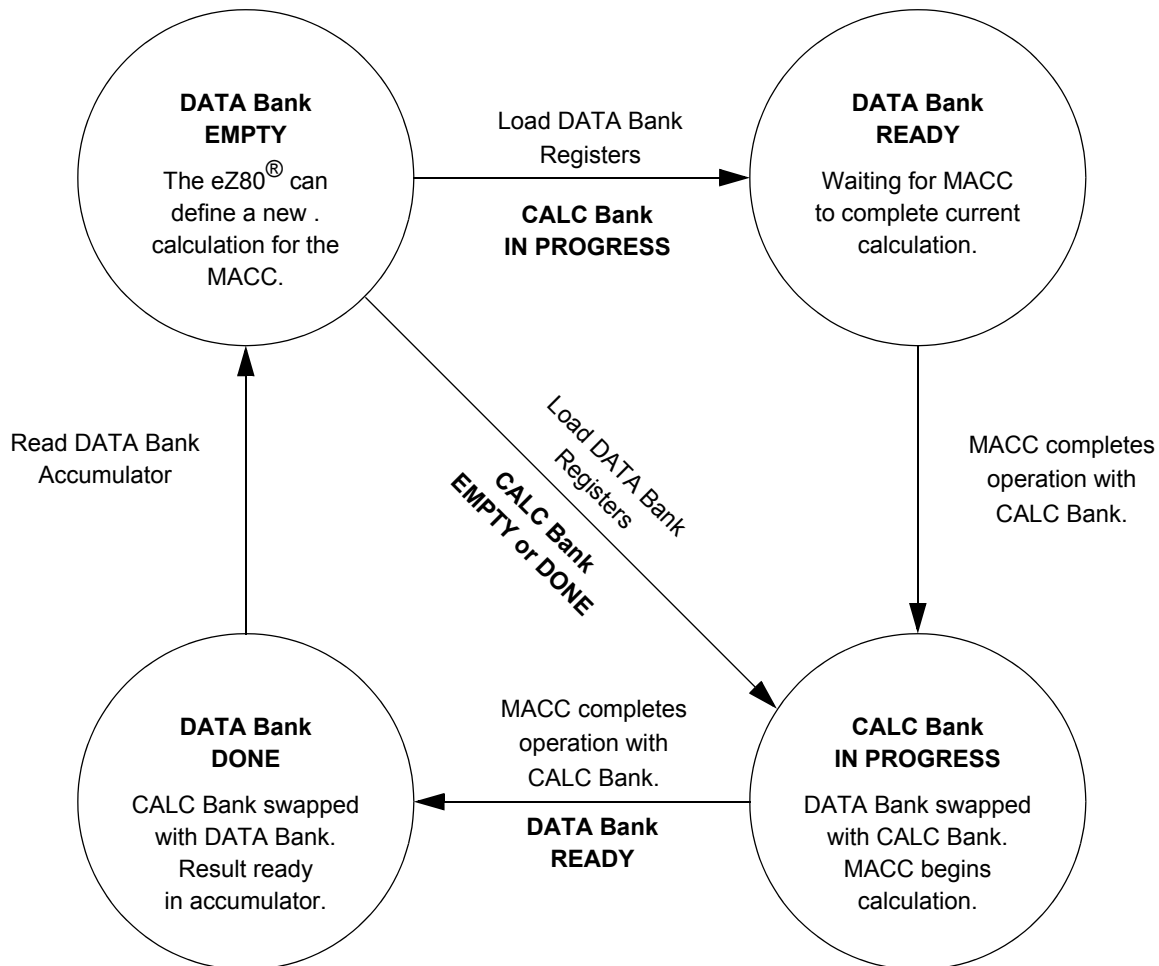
DATA Bank
EMPTY
The eZ80® can define a new . calculation for the MACC.

Load DATA Bank Registers

CALC Bank
IN PROGRESS

DATA Bank
READY
Waiting for MACC to complete current calculation.

Read DATA Bank Accumulator

Load DATA Bank Registers

CALC Bank
EMPTY or DONE

MACC completes operation with CALC Bank.

DATA Bank
DONE
CALC Bank swapped with DATA Bank. Result ready in accumulator.

MACC completes operation with CALC Bank.

DATA Bank
READY

CALC Bank
IN PROGRESS
DATA Bank swapped with CALC Bank. MACC begins calculation.